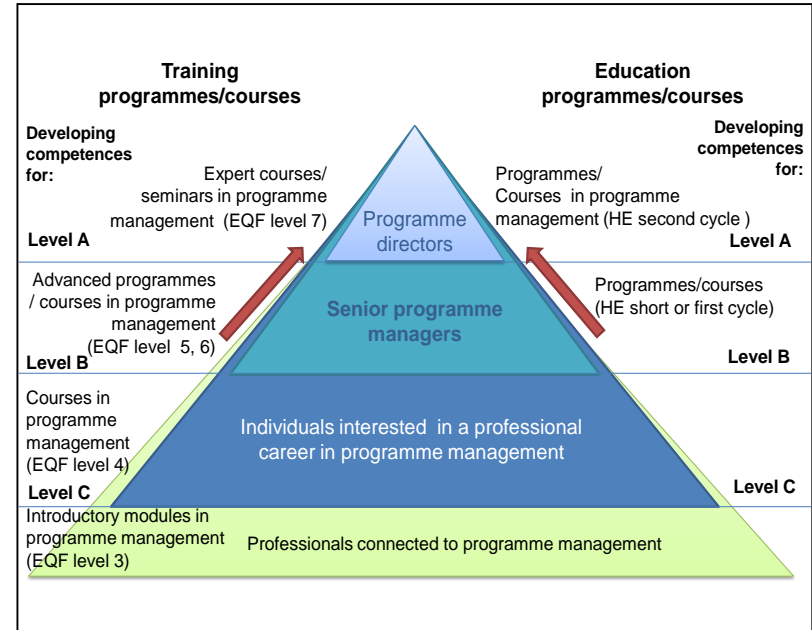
Training programmes/courses

Education programmes/courses

Developing competences for:

Developing competences for:

Expert courses/ seminars in programme management (EQF level 7)

Programme directors

Programmes/ Courses in programme management (HE second cycle )

Level A

Level A

Advanced programmes / courses in programme management (EQF level 5, 6)

Senior programme managers

Programmes/courses (HE short or first cycle)

Level B

Level B

Courses in programme management (EQF level 4)

Individuals interested in a professional career in programme management

Level C

Level C

Introductory modules in programme management (EQF level 3)

Professionals connected to programme management